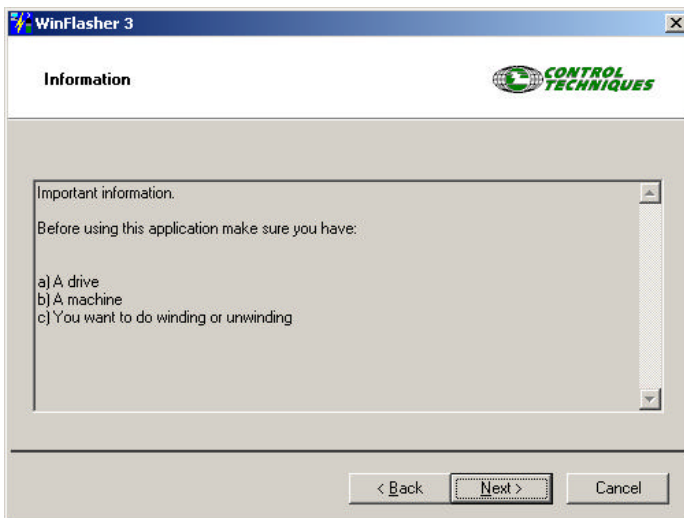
WinFlasher 3

Information

CONTROL TECHNIQUES

Important information.

Before using this application make sure you have:

a) A drive
b) A machine
c) You want to do winding or unwinding

< Back

Next >

Cancel